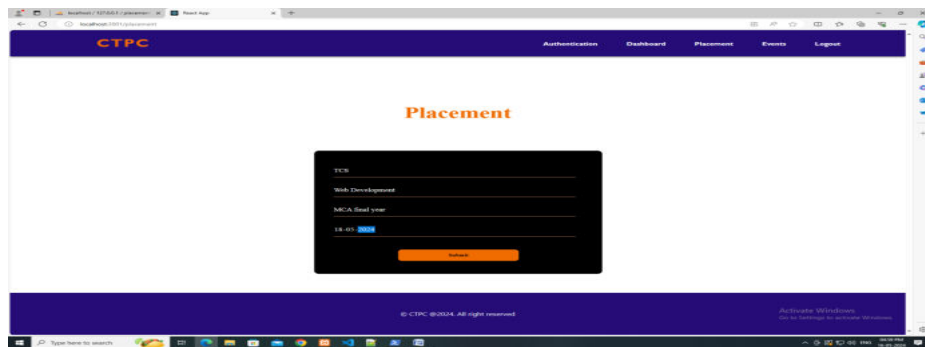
localhost / 127.0.0.1 / placemen
React App
localhost:3001/placement

CTPC

Authentication
Dashboard
Placement
Events
Logout

Placement

TCS
Web Development
MCA final year
18-03-2024
Submit

© CTPC @2024. All right reserved

Activate Windows
Go to Settings to activate Windows.

Type here to search